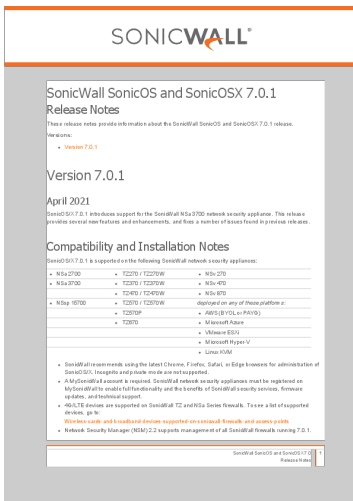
SONICWALL

SonicWall SonicOS and SonicOSX 7.0.1
Release Notes

These release notes provide information about the SonicWall SonicOS and SonicOSX 7.0.1 release.

Versions:

• Version 7.0.1

Version 7.0.1

April 2021

SonicOSX 7.0.1 introduces support for the SonicWall NSa 3700 network security appliance. This release provides several new features and enhancements, and fixes a number of issues found in previous releases.

Compatibility and Installation Notes

SonicOSX 7.0.1 is supported on the following SonicWall network security appliances:

| | | |
|---|---|---|
| • NSa 2700 | • TZ270 / TZ270W | • NSv 270 |
| • NSa 3700 | • TZ370 / TZ370W | • NSv 470 |
| | • TZ470 / TZ470W | • NSv 870 |
| • NSsp 15700 | • TZ570 / TZ570W | deployed on any of these platforms: |
| | • TZ570P | • AWS (BYOL or PAYG) |
| | • TZ670 | • Microsoft Azure |
| | | • VMware ESXi |
| | | • Microsoft Hyper V |
| | | • Linux KVM |

• SonicWall recommends using the latest Chrome, Firefox, Safari, or Edge browsers for administration of SonicOSX. Incognito and private mode are not supported.
• A MySonicWall account is required. SonicWall network security appliances must be registered on MySonicWall to enable full functionality and the benefits of SonicWall security services, firmware updates, and technical support.
• 4G/LTE devices are supported on SonicWall TZ and NSa Series firewalls. To see a list of supported devices, go to:
Wireless cards and broadband devices supported on sonicwall firewalls and access points
• Network Security Manager (NSM) 2.2 supports management of all SonicWall firewalls running 7.0.1.

SonicWall SonicOS and SonicOSX 7.0.1 Release Notes 1